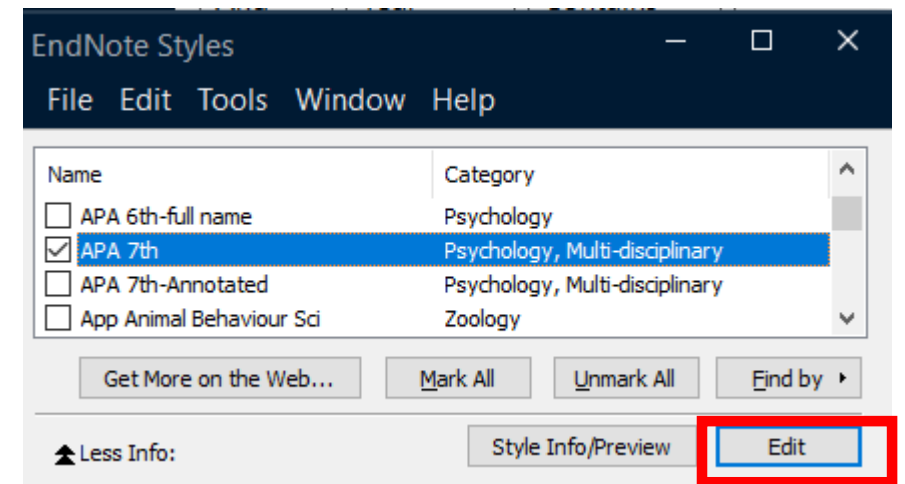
EndNote Styles

File Edit Tools Window Help

| Name | Category |
|---|---|
| APA 6th-full name | Psychology |
| APA 7th | Psychology, Multi-disciplinary |
| APA 7th-Annotated | Psychology, Multi-disciplinary |
| App Animal Behaviour Sci | Zoology |

Get More on the Web... Mark All Unmark All Find by

Less Info: Style Info/Preview Edit